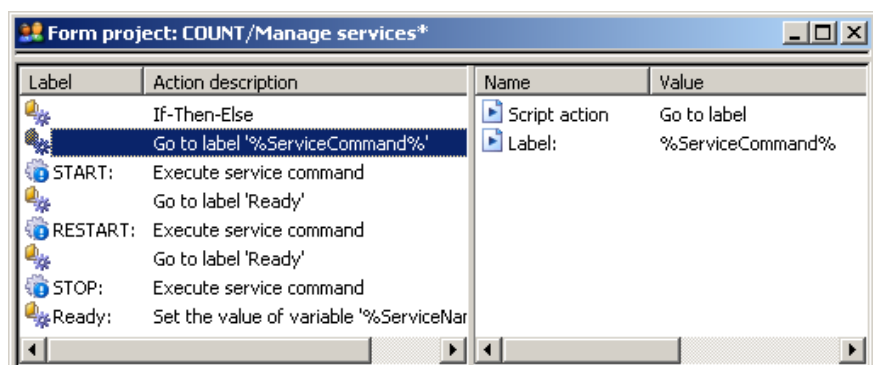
Form project: COUNT/Manage services*

| Label | Action description |
|---|---|
| | If-Then-Else |
| | Go to label '%ServiceCommand%' |
| START: | Execute service command |
| | Go to label 'Ready' |
| RESTART: | Execute service command |
| | Go to label 'Ready' |
| STOP: | Execute service command |
| Ready: | Set the value of variable '%ServiceNar |

| Name | Value |
|---|---|
| Script action | Go to label |
| Label: | %ServiceCommand% |